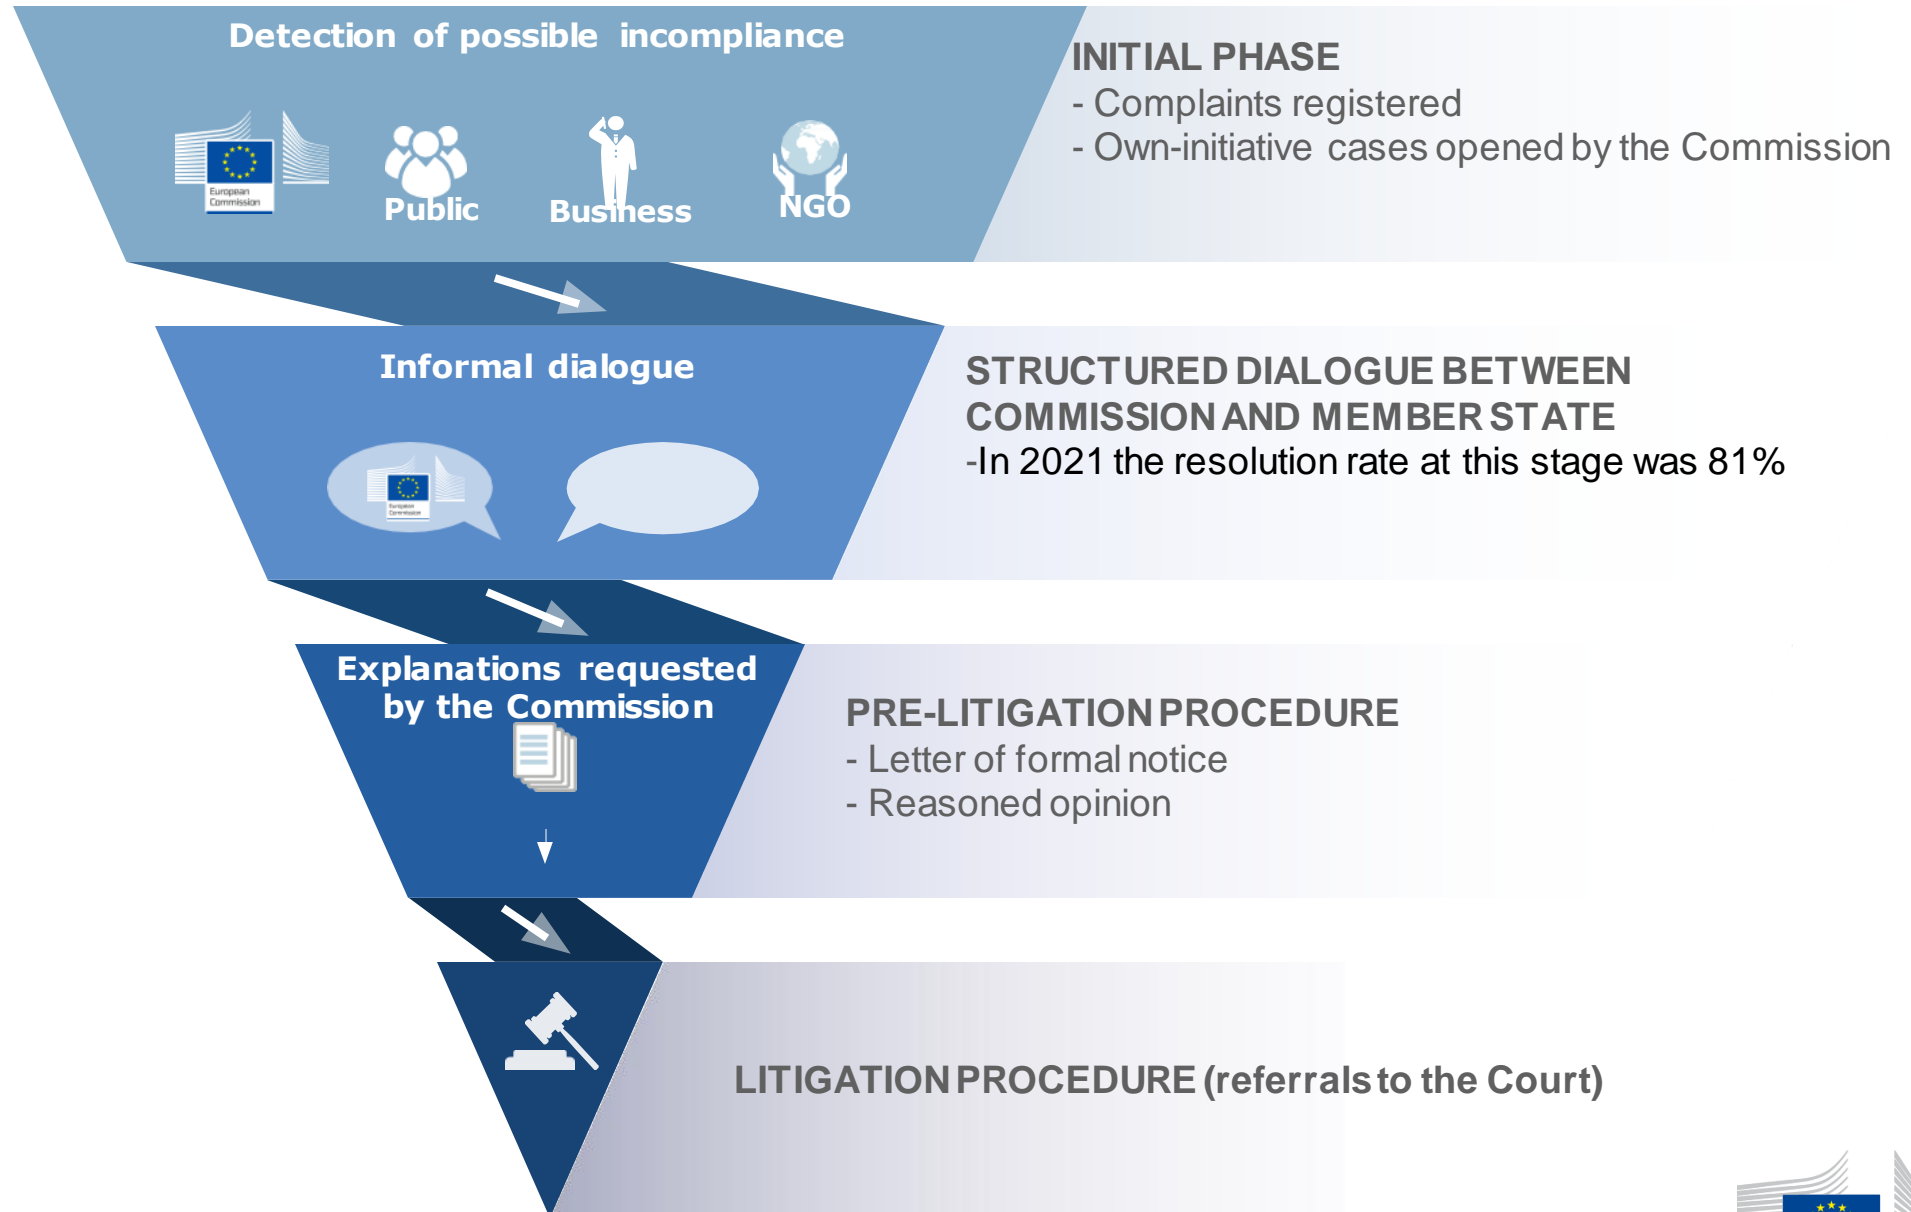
Detection of possible incompliance

European Commission

Public

Business

NGO

INITIAL PHASE
- Complaints registered
- Own-initiative cases opened by the Commission

Informal dialogue

European Commission

STRUCTURED DIALOGUE BETWEEN COMMISSION AND MEMBER STATE
-In 2021 the resolution rate at this stage was 81%

Explanations requested by the Commission

PRE-LITIGATION PROCEDURE
- Letter of formal notice
- Reasoned opinion

LITIGATION PROCEDURE (referrals to the Court)